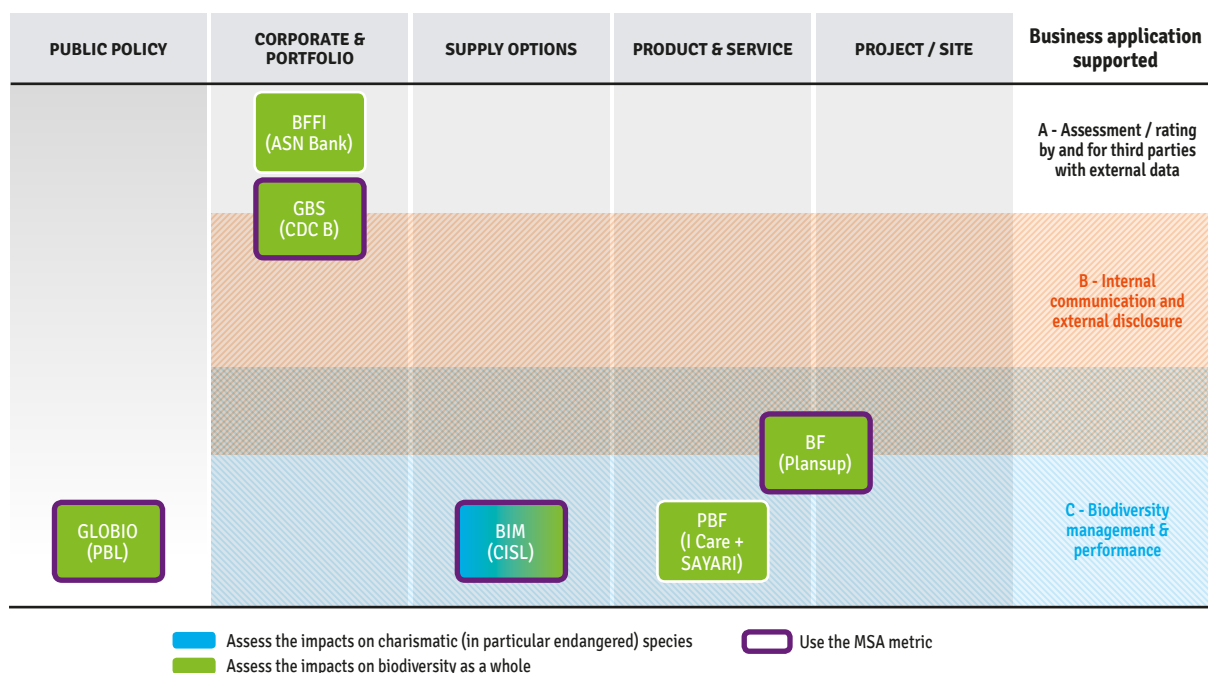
| PUBLIC POLICY | CORPORATE & PORTFOLIO | SUPPLY OPTIONS | PRODUCT & SERVICE | PROJECT / SITE | Business application supported |
|---|---|---|---|---|---|
| | BFFI (ASN Bank) | | | | A - Assessment / rating by and for third parties with external data |
| | GBS (CDC B) | | | | B - Internal communication and external disclosure |
| | | | | BF (Plansup) | |
| GLOBIO (PBL) | | BIM (CISL) | PBF (I Care + SAYARI) | | C - Biodiversity management & performance |

Assess the impacts on charismatic (in particular endangered) species
Assess the impacts on biodiversity as a whole
Use the MSA metric